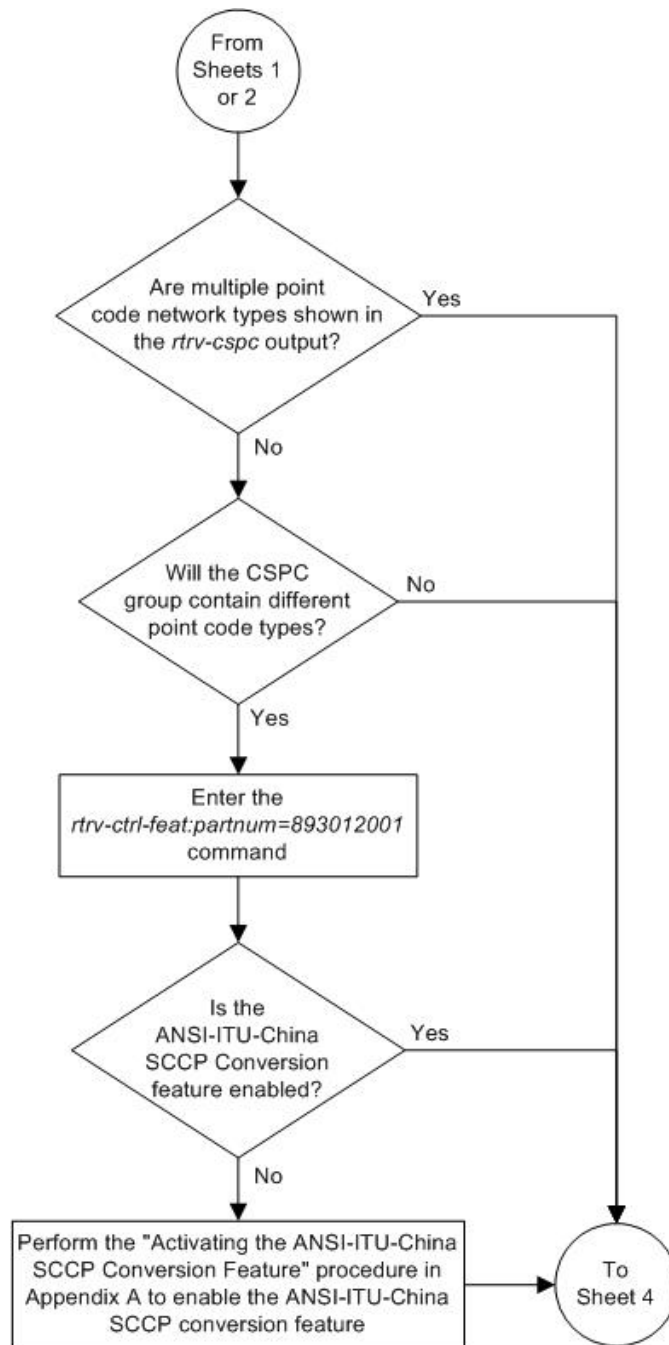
From Sheets 1 or 2

Are multiple point code network types shown in the rtrv-cspc output?

Yes

No

Will the CSPC group contain different point code types?

No

Yes

Enter the rtrv-ctrl-feat:partnum=893012001 command

Is the ANSI-ITU-China SCCP Conversion feature enabled?

Yes

No

Perform the "Activating the ANSI-ITU-China SCCP Conversion Feature" procedure in Appendix A to enable the ANSI-ITU-China SCCP conversion feature

To Sheet 4